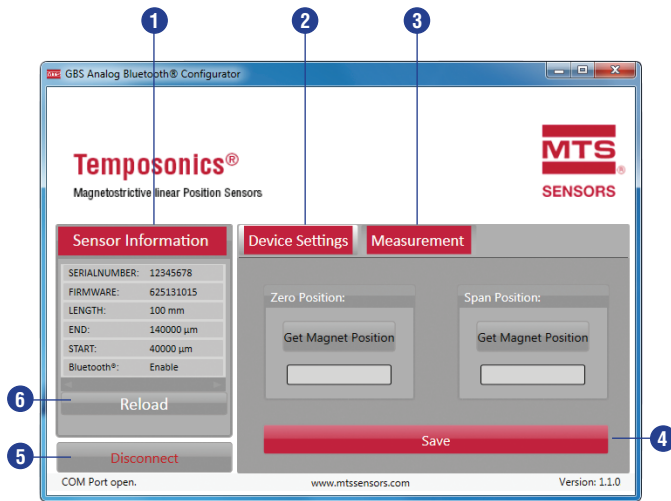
1
2
3

GBS Analog Bluetooth® Configurator

Temposonics®
Magnetostrictive linear Position Sensors

MTS
SENSORS

Sensor Information

| SERIALNUMBER: | 12345678 |
|---|---|
| FIRMWARE: | 625131015 |
| LENGTH: | 100 mm |
| END: | 140000 µm |
| START: | 40000 µm |
| Bluetooth®: | Enable |

Reload

6

Disconnect

5

Device Settings

Measurement

Zero Position:

Get Magnet Position

Span Position:

Get Magnet Position

Save

4

COM Port open.

www.mtssensors.com

Version: 1.1.0